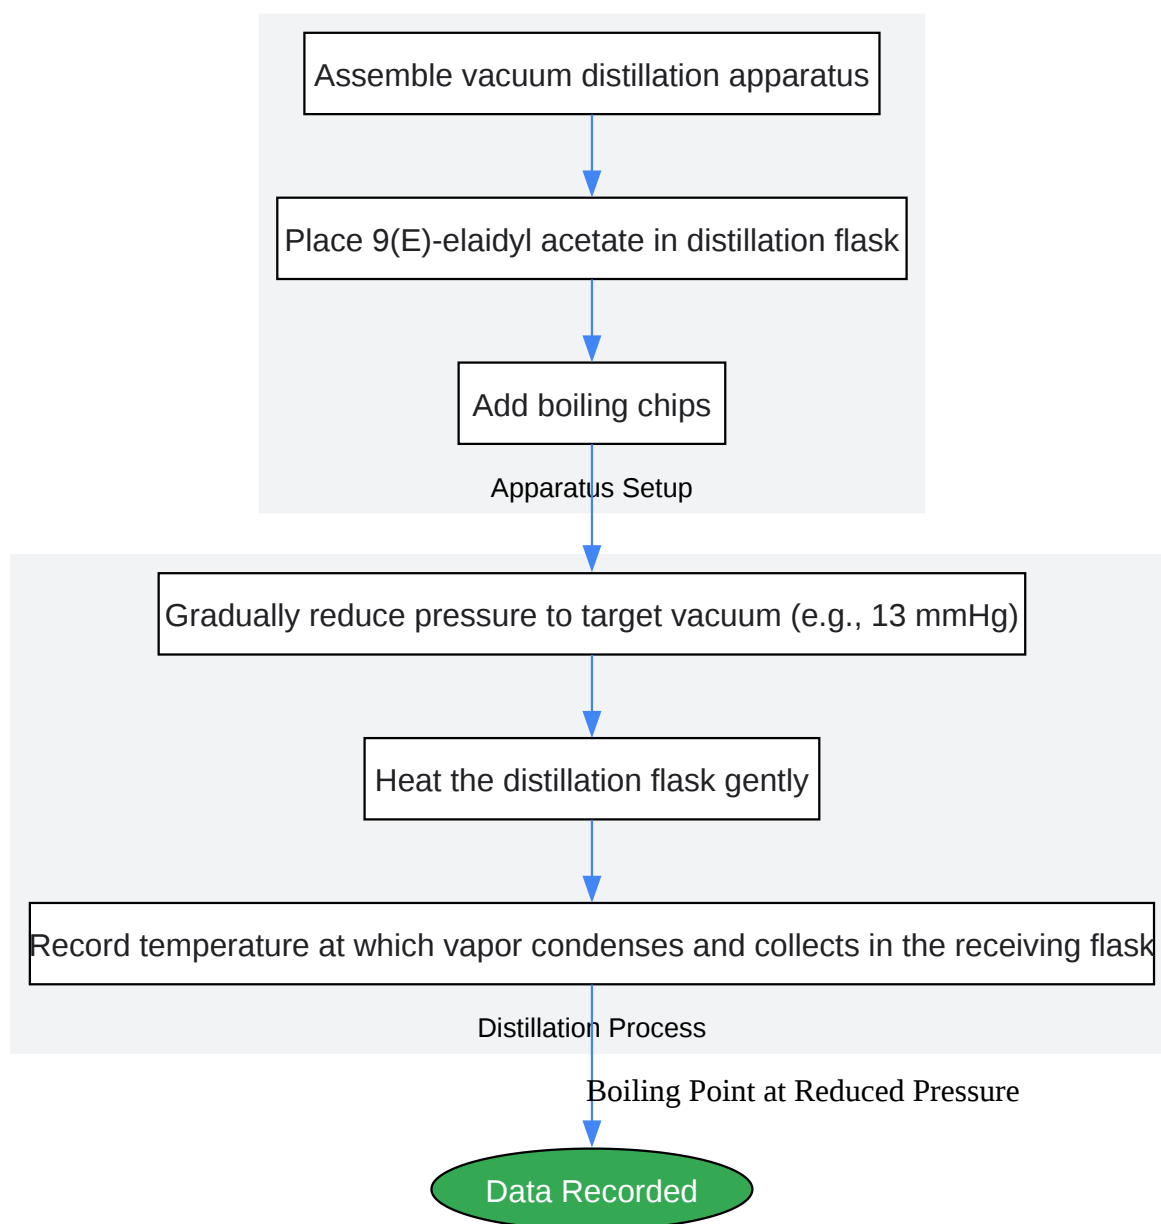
Assemble vacuum distillation apparatus

Place 9(E)-elaidyl acetate in distillation flask

Add boiling chips

Apparatus Setup

Gradually reduce pressure to target vacuum (e.g., 13 mmHg)

Heat the distillation flask gently

Record temperature at which vapor condenses and collects in the receiving flask

Distillation Process

Boiling Point at Reduced Pressure

Data Recorded